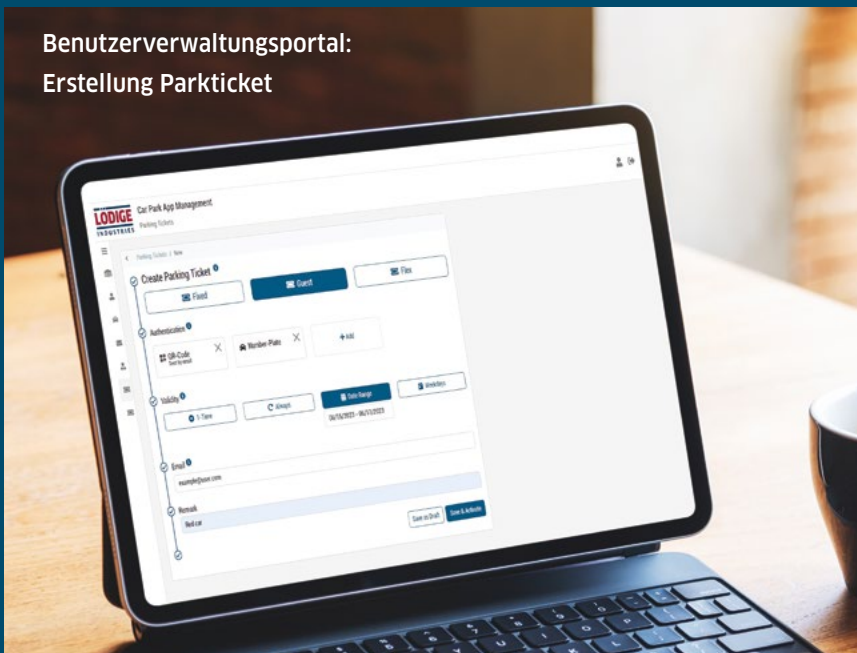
Benutzerverwaltungsportal:
Erstellung Parkticket

LODIGE INDUSTRIES Car Park App Management
Parking Tickets

Parking Tickets / New

Create Parking Ticket

Fixed
Guest
Flex

Authentication

QR-Code
Sent by email
Number Plate
+ Add

Validity

1-Time
Always
Date Range
04/15/2023 - 06/17/2023
Weekdays

Email
example@user.com

Remark
Red car

Save as Draft
Save & Activate